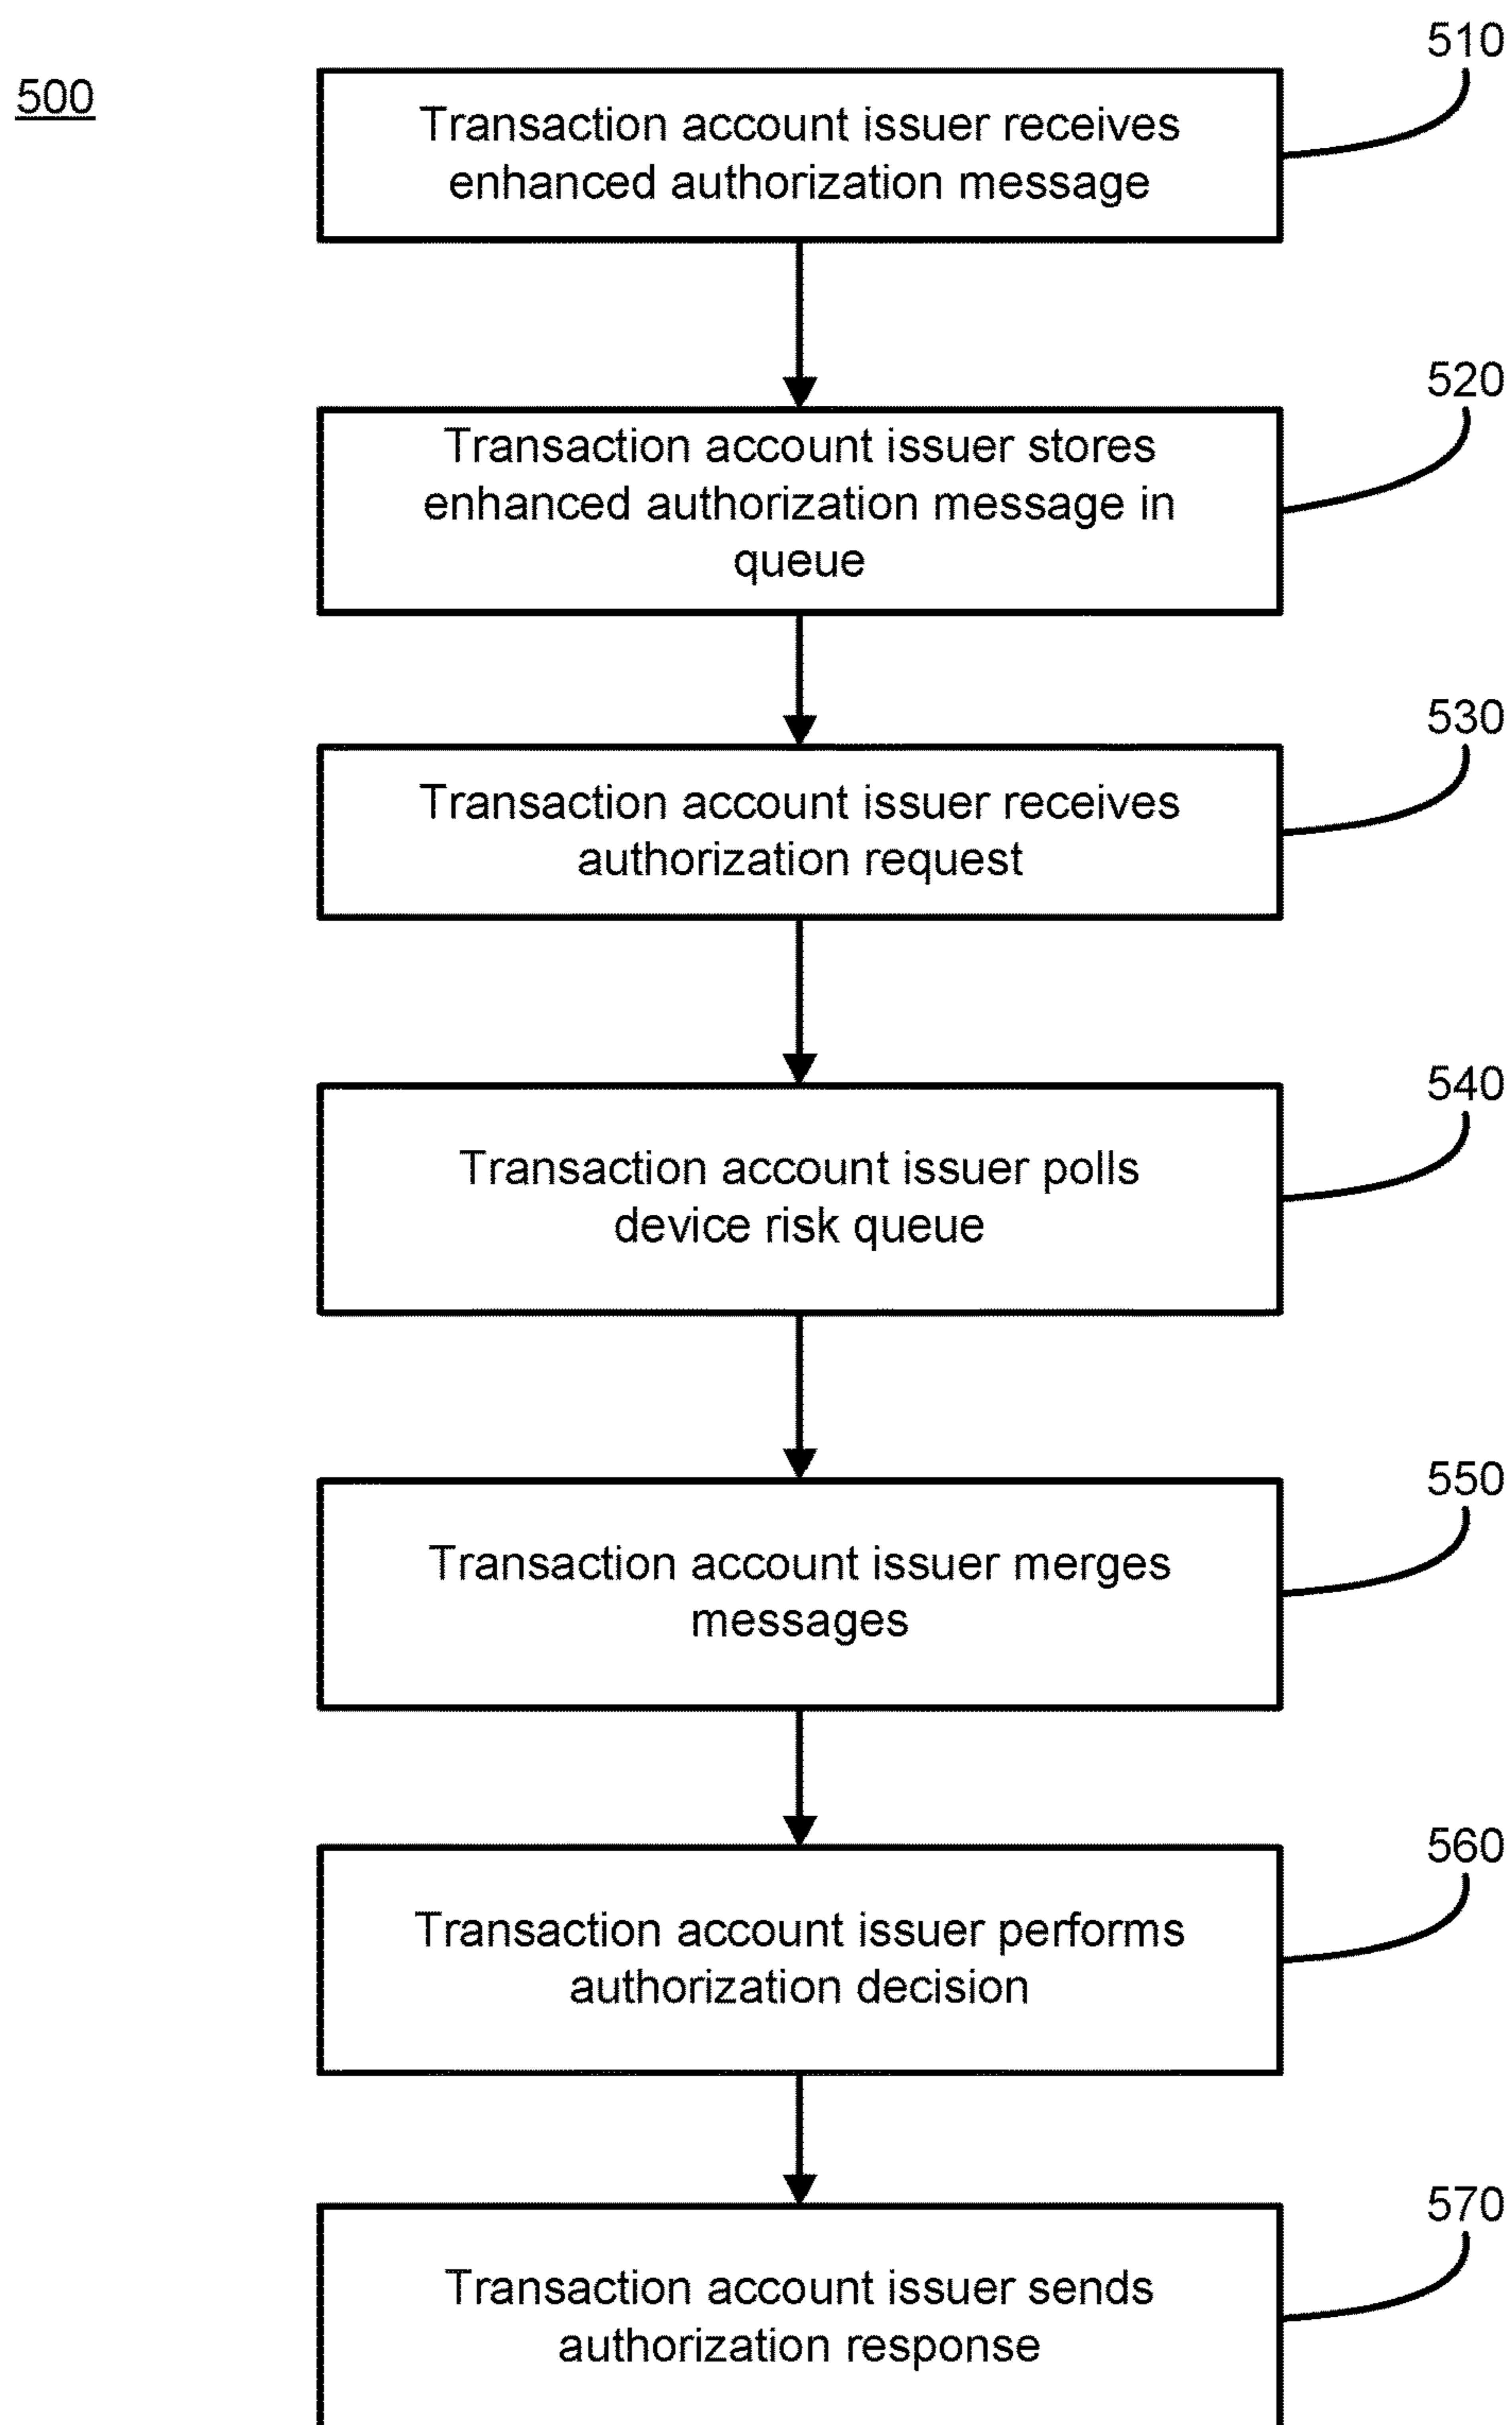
500

510

Transaction account issuer receives enhanced authorization message

520

Transaction account issuer stores enhanced authorization message in queue

530

Transaction account issuer receives authorization request

540

Transaction account issuer polls device risk queue

550

Transaction account issuer merges messages

560

Transaction account issuer performs authorization decision

570

Transaction account issuer sends authorization response